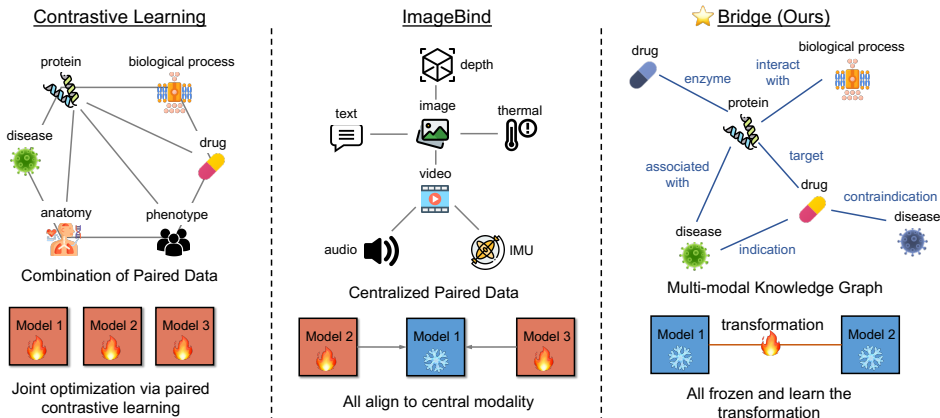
Contrastive Learning

protein
biological process
disease
drug
anatomy
phenotype

Combination of Paired Data

Model 1
Model 2
Model 3

Joint optimization via paired contrastive learning

ImageBind

depth
text
image
thermal
video
audio
IMU

Centralized Paired Data

Model 2
Model 1
Model 3

All align to central modality

Bridge (Ours)

drug
enzyme
interact with
biological process
protein
associated with
target
drug
contraindication
disease
disease
indication

Multi-modal Knowledge Graph

Model 1
transformation
Model 2

All frozen and learn the transformation